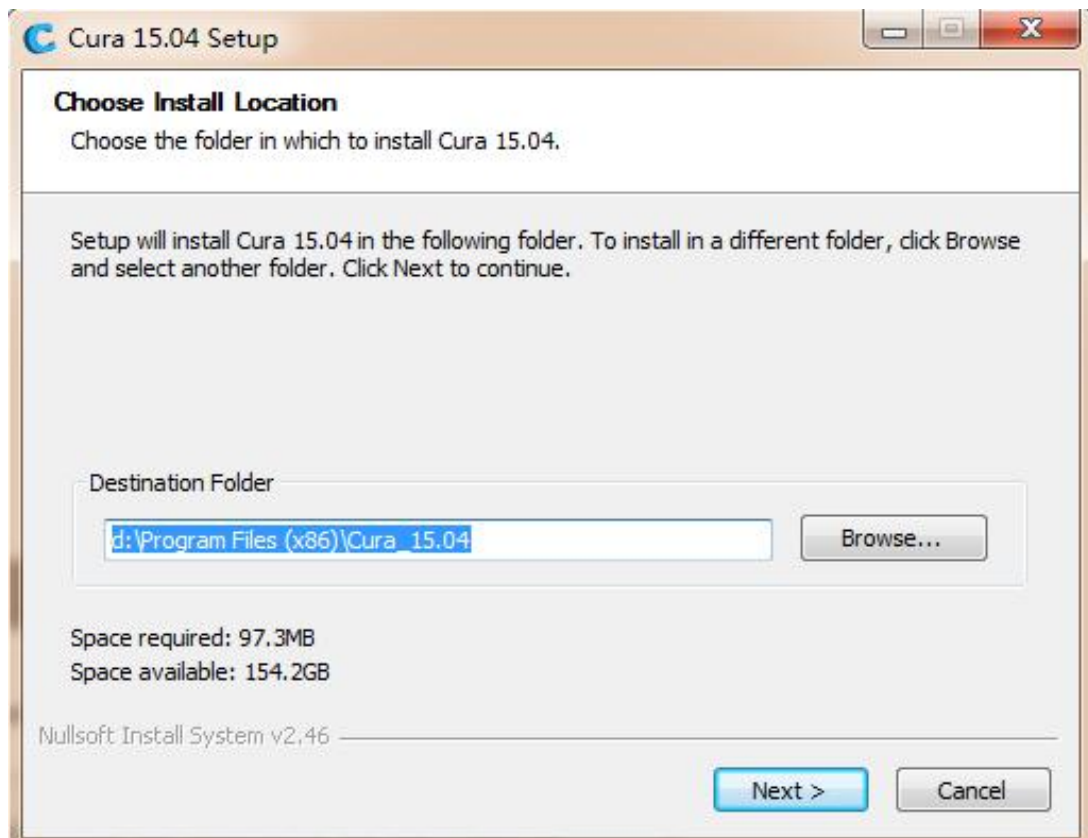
Cura 15.04 Setup

Choose Install Location

Choose the folder in which to install Cura 15.04.

Setup will install Cura 15.04 in the following folder. To install in a different folder, click Browse and select another folder. Click Next to continue.

Destination Folder

d:\Program Files (x86)\Cura_15.04

Browse...

Space required: 97.3MB
Space available: 154.2GB

Nullsoft Install System v2.46

Next >

Cancel